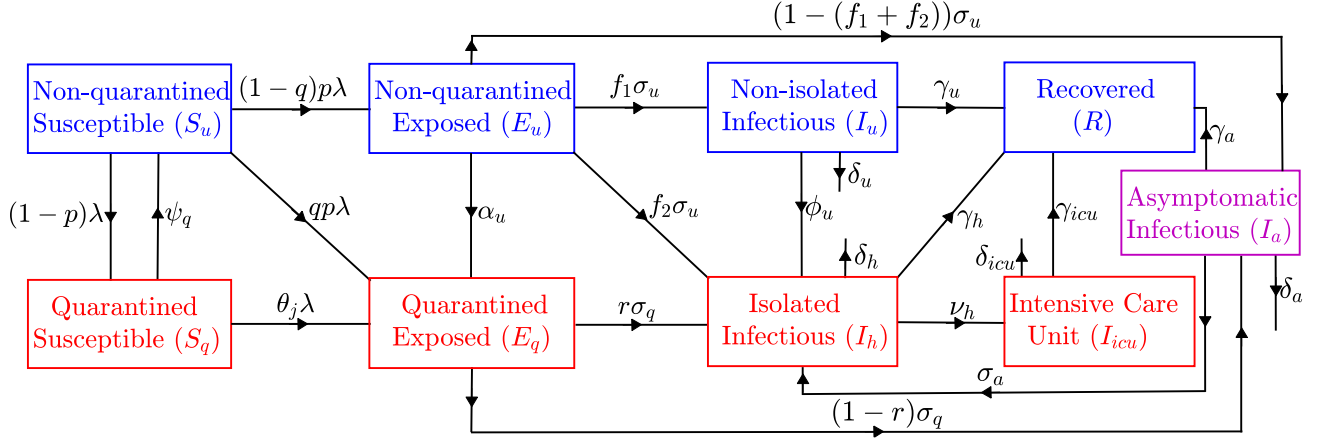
$(1-(f_1+f_2))\sigma_u$

Non-quarantined Susceptible $(S_u)$

$(1-q)p\lambda$

Non-quarantined Exposed $(E_u)$

$f_1\sigma_u$

Non-isolated Infectious $(I_u)$

$\gamma_u$

Recovered $(R)$

$\gamma_a$

$\delta_u$

$(1-p)\lambda$

$\psi_q$

$qp\lambda$

$\alpha_u$

$f_2\sigma_u$

$\phi_u$

$\gamma_h$

$\gamma_{icu}$

Asymptomatic Infectious $(I_a)$

$\delta_h$

$\delta_{icu}$

$\delta_a$

Quarantined Susceptible $(S_q)$

$\theta_j\lambda$

Quarantined Exposed $(E_q)$

$r\sigma_q$

Isolated Infectious $(I_h)$

$\nu_h$

Intensive Care Unit $(I_{icu})$

$\sigma_a$

$(1-r)\sigma_q$